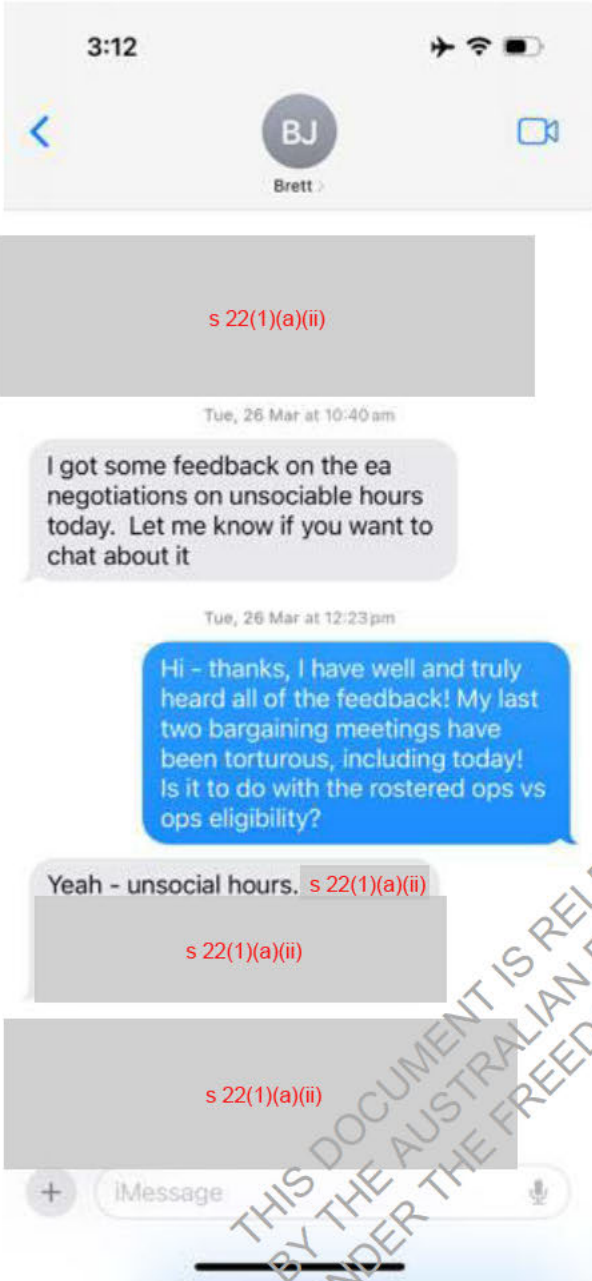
3:12

BJ
Brett

s 22(1)(a)(ii)

Tue, 26 Mar at 10:40 am

I got some feedback on the ea negotiations on unsociable hours today. Let me know if you want to chat about it

Tue, 26 Mar at 12:23 pm

Hi - thanks, I have well and truly heard all of the feedback! My last two bargaining meetings have been torturous, including today! Is it to do with the rostered ops vs ops eligibility?

Yeah - unsocial hours. s 22(1)(a)(ii)

s 22(1)(a)(ii)

s 22(1)(a)(ii)

iMessage

THIS DOCUMENT IS REL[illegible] BY THE AUSTRALIAN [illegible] UNDER THE FREED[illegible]